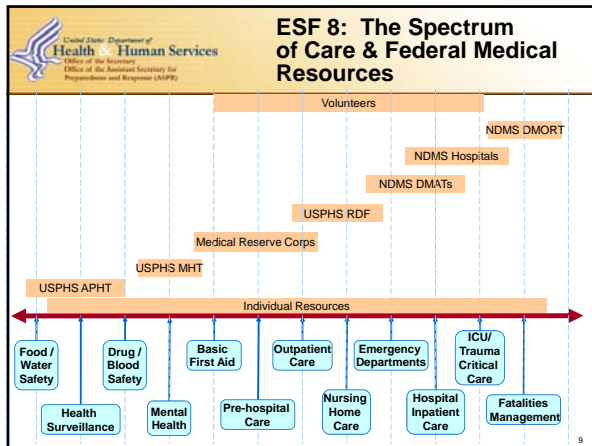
United States Department of
Health & Human Services
Office of the Secretary
Office of the Assistant Secretary for
Preparedness and Response (ASPR)

ESF 8: The Spectrum of Care & Federal Medical Resources

Volunteers

NDMS DMORT

NDMS Hospitals

NDMS DMATs

USPHS RDF

Medical Reserve Corps

USPHS MHT

USPHS APHT

Individual Resources

Food / Water Safety

Health Surveillance

Drug / Blood Safety

Mental Health

Basic First Aid

Pre-hospital Care

Outpatient Care

Nursing Home Care

Emergency Departments

Hospital Inpatient Care

ICU/ Trauma Critical Care

Fatalities Management

9